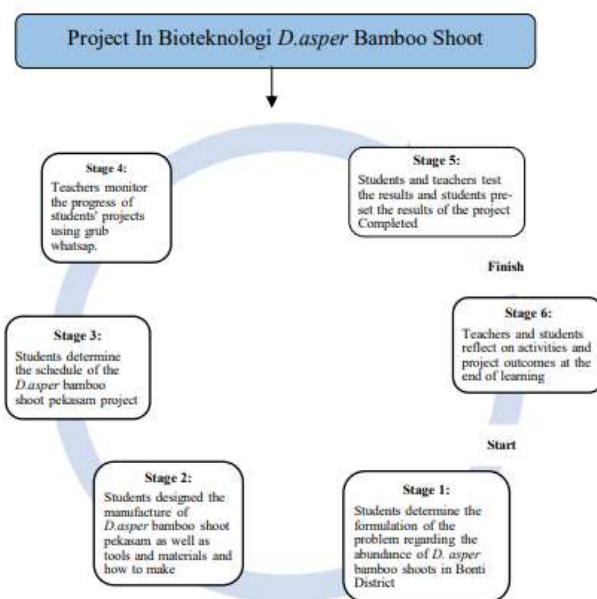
Project In Bioteknologi D.asper Bamboo Shoot

Stage 4:
Teachers monitor the progress of students' projects using grub whatsap.

Stage 5:
Students and teachers test the results and students pre-set the results of the project Completed

Finish

Stage 3:
Students determine the schedule of the D.asper bamboo shoot pekasam project

Stage 6:
Teachers and students reflect on activities and project outcomes at the end of learning

Start

Stage 2:
Students designed the manufacture of D.asper bamboo shoot pekasam as well as tools and materials and how to make

Stage 1:
Students determine the formulation of the problem regarding the abundance of D. asper bamboo shoots in Bonti District